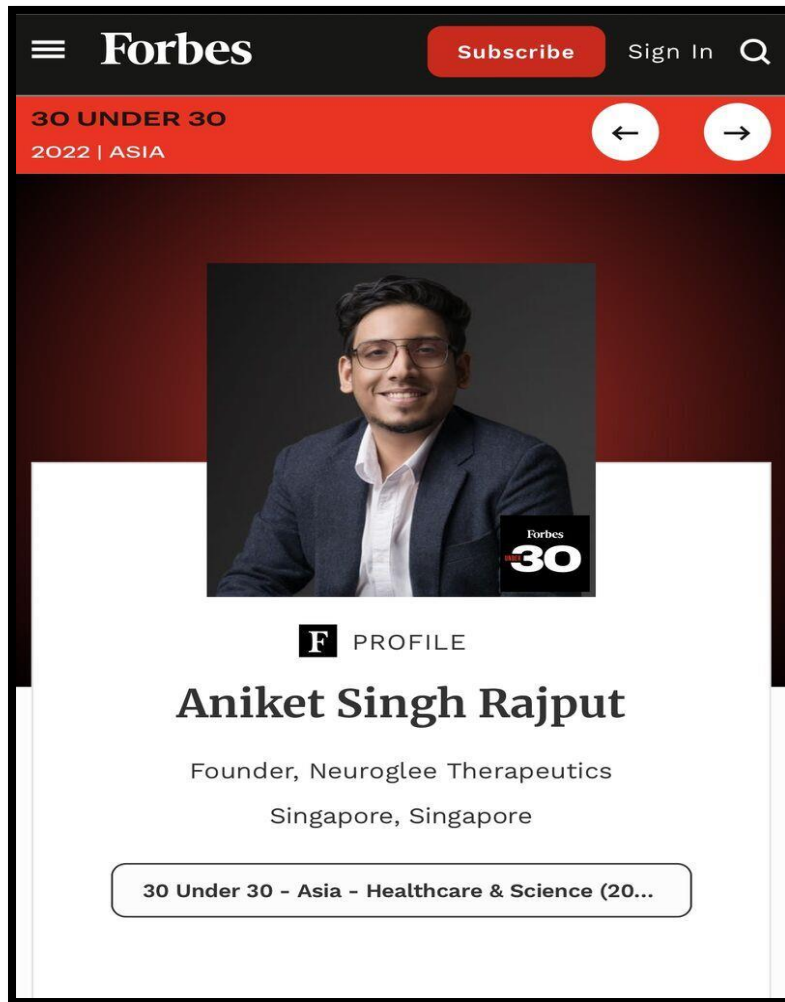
Forbes

Subscribe

Sign In

30 UNDER 30
2022 | ASIA

←

→

Forbes
UNDER
30

F PROFILE

Aniket Singh Rajput

Founder, Neuroglee Therapeutics

Singapore, Singapore

30 Under 30 - Asia - Healthcare & Science (20...